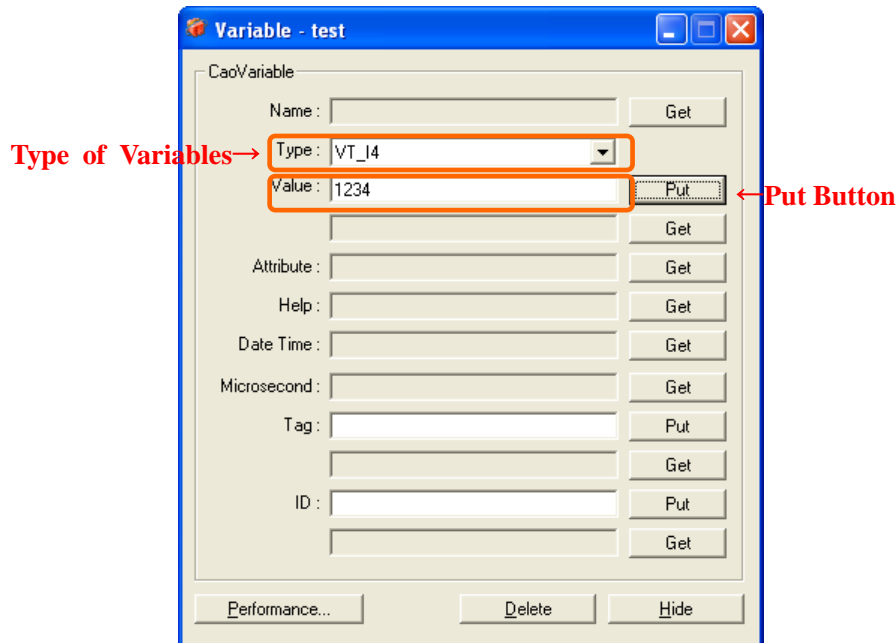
Variable - test

CaoVariable

Name : Get

Type of Variables→ Type : VT_I4

Value : 1234 Put ←Put Button

Get

Attribute : Get

Help : Get

Date Time : Get

Microsecond : Get

Tag : Put

Get

ID : Put

Get

Performance... Delete Hide